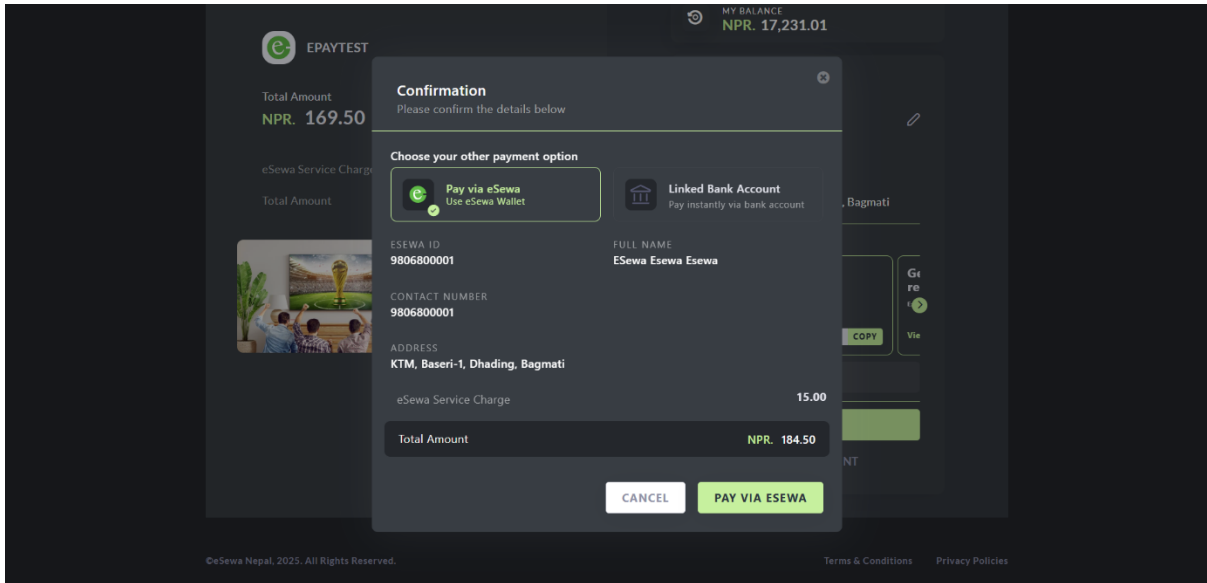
MY BALANCE
NPR. 17,231.01

EPAYTEST

Total Amount
NPR. 169.50

eSewa Service Charg

Total Amount

Confirmation
Please confirm the details below

Choose your other payment option

Pay via eSewa
Use eSewa Wallet

Linked Bank Account
Pay instantly via bank account

ESEWA ID
9806800001

FULL NAME
ESewa Esewa Esewa

CONTACT NUMBER
9806800001

ADDRESS
KTM, Baseri-1, Dhading, Bagmati

eSewa Service Charge 15.00

Total Amount NPR. 184.50

CANCEL
PAY VIA ESEWA

, Bagmati

Ge
re

COPY

Vie

NT

©eSewa Nepal, 2025. All Rights Reserved.

Terms & Conditions
Privacy Policies